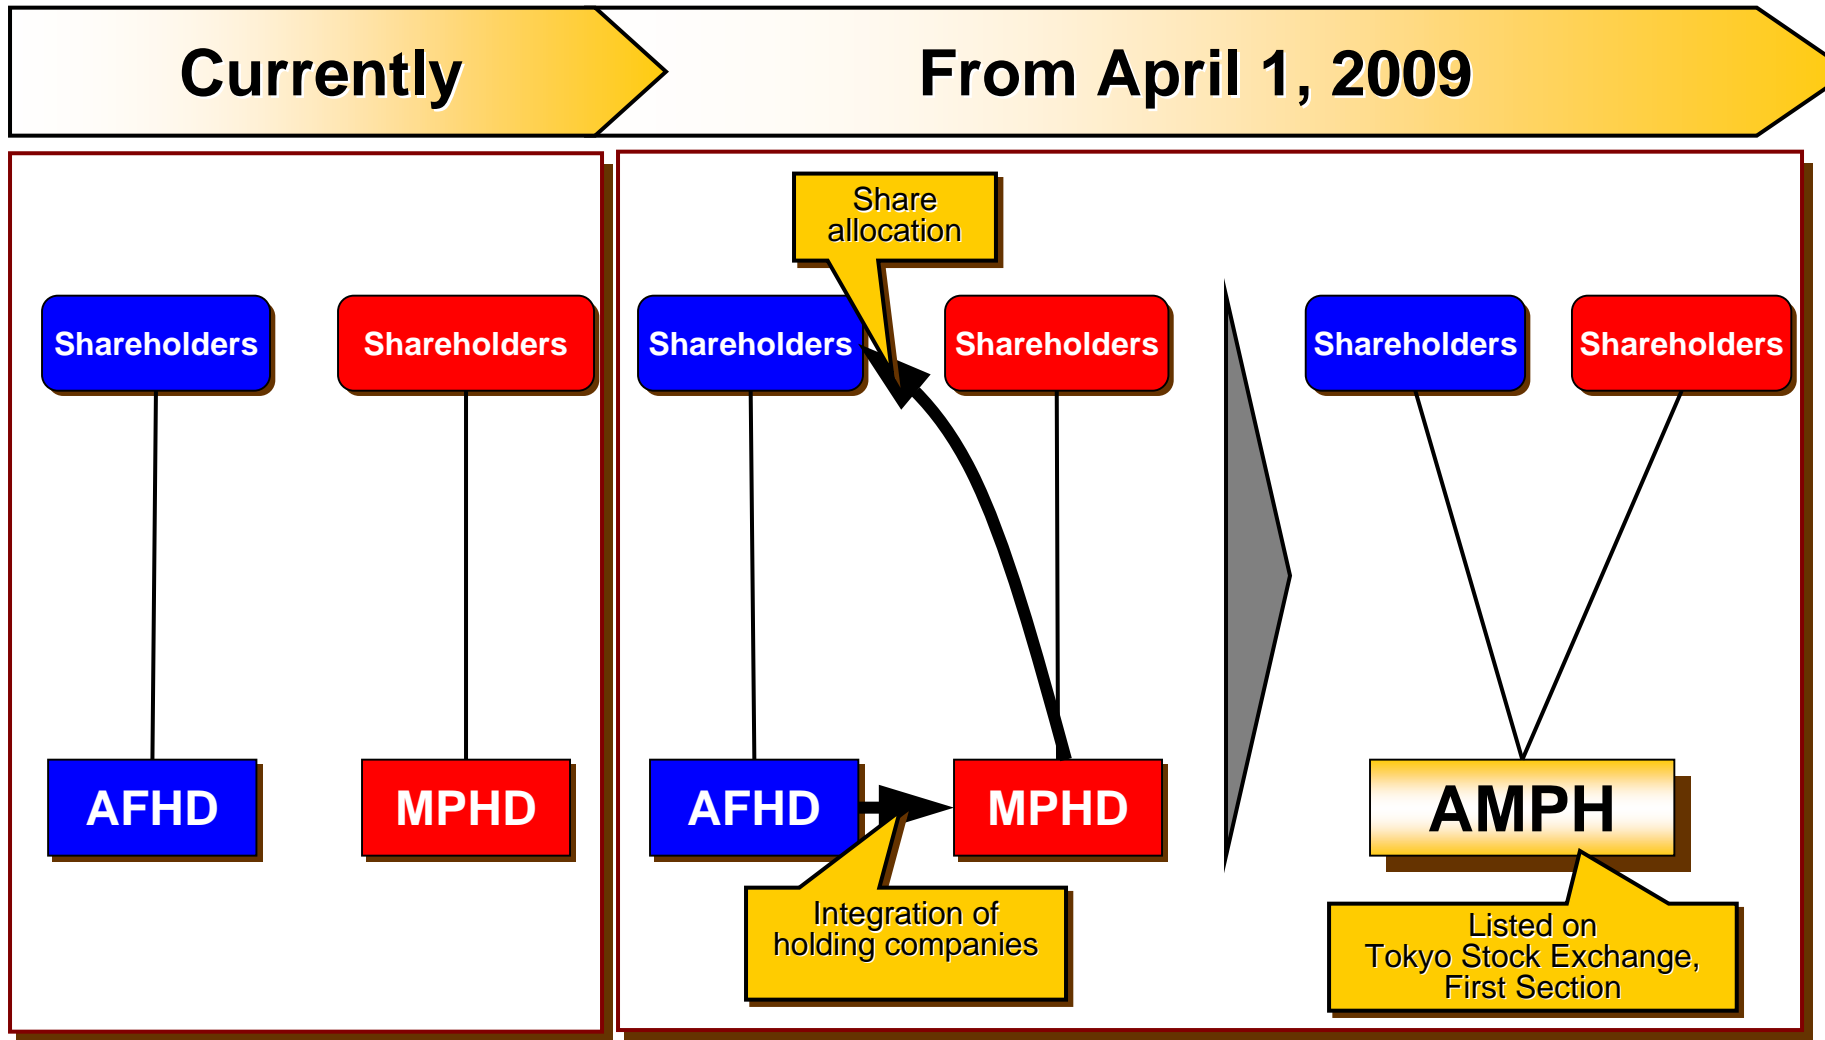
Currently

From April 1, 2009

Shareholders

Shareholders

AFHD

MPHD

Share allocation

Shareholders

Shareholders

AFHD

MPHD

Integration of holding companies

Shareholders

Shareholders

AMPH

Listed on Tokyo Stock Exchange, First Section